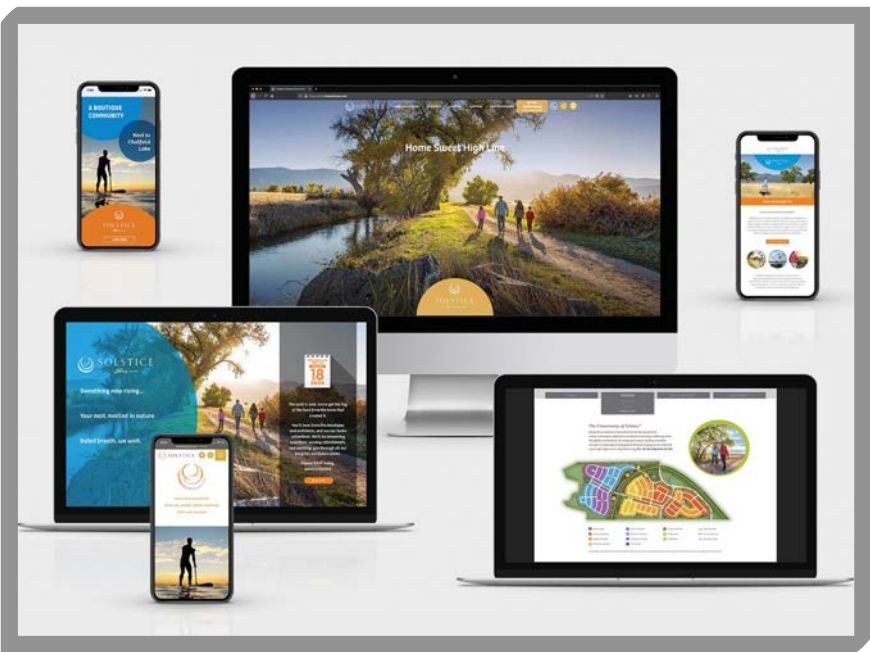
A BOUTIQUE COMMUNITY

Next to Chatfield Lake

SOLSTICE

Home Sweet High Line

SOLSTICE

SOLSTICE

Something new rising...

Your nest, nestled in nature.

Relax, breathe, we wait.

18

SOLSTICE

The Community of Solstice